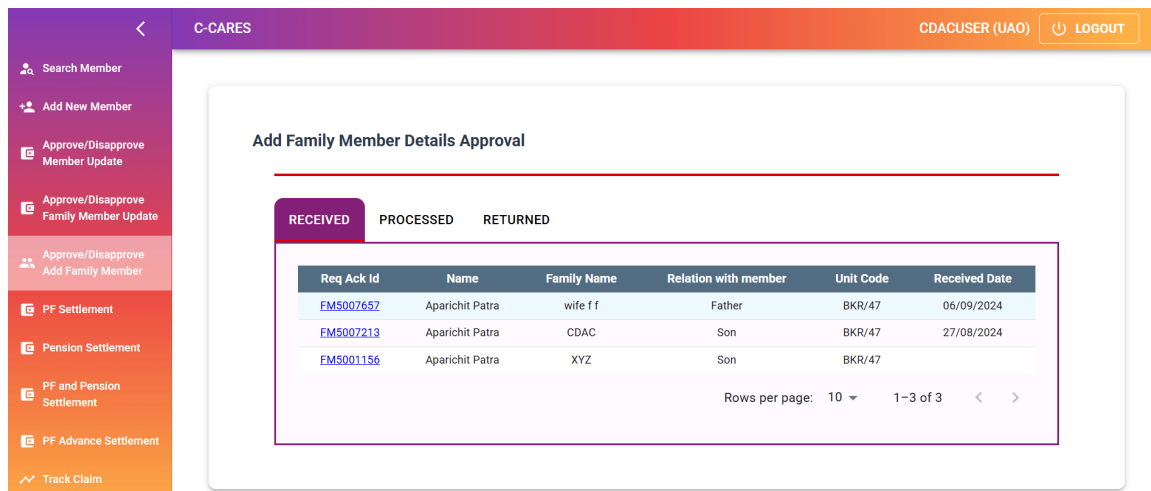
C-CARES

CDACUSER (UAO) LOGOUT

Search Member
Add New Member
Approve/Disapprove Member Update
Approve/Disapprove Family Member Update
Approve/Disapprove Add Family Member
PF Settlement
Pension Settlement
PF and Pension Settlement
PF Advance Settlement
Track Claim

Add Family Member Details Approval

RECEIVED PROCESSED RETURNED

| Req Ack Id | Name | Family Name | Relation with member | Unit Code | Received Date |
|---|---|---|---|---|---|
| FM5007657 | Aparichit Patra | wife f f | Father | BKR/47 | 06/09/2024 |
| FM5007213 | Aparichit Patra | CDAC | Son | BKR/47 | 27/08/2024 |
| FM5001156 | Aparichit Patra | XYZ | Son | BKR/47 | |

Rows per page: 10 1–3 of 3